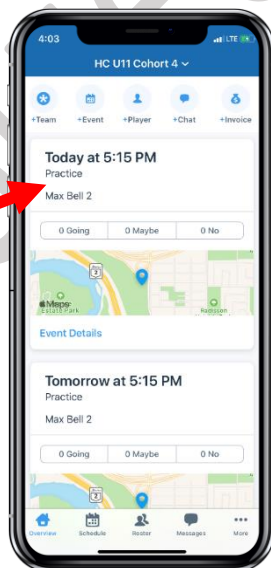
4:03

LTE

HC U11 Cohort 4

+Team +Event +Player +Chat +Invoice

Today at 5:15 PM

Practice

Max Bell 2

0 Going 0 Maybe 0 No

2

Maps

Estate Park

Radisson

Event Details

Tomorrow at 5:15 PM

Practice

Max Bell 2

0 Going 0 Maybe 0 No

2

Overview Schedule Roster Messages More